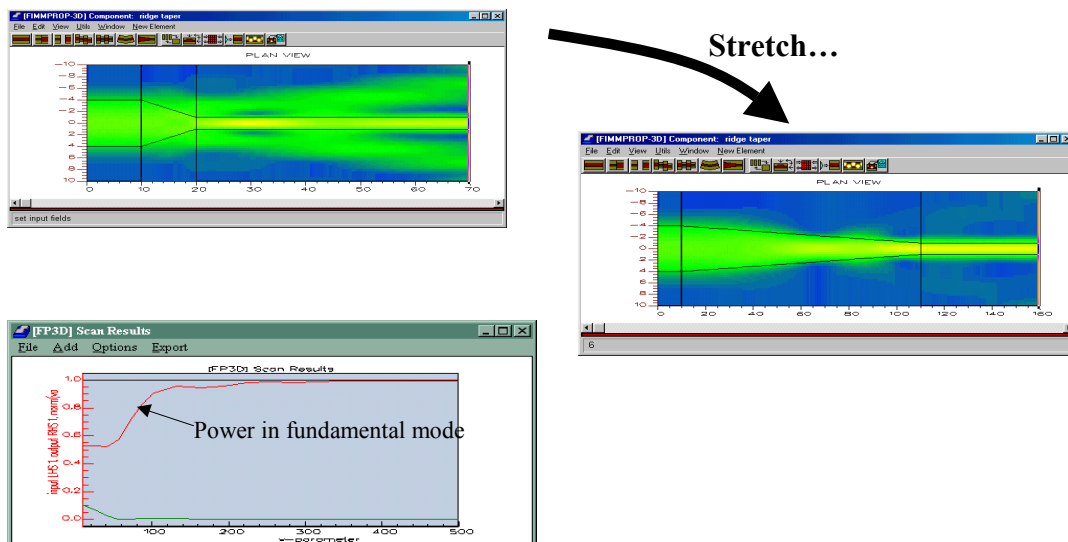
[FIMMPROP-3D] Component: ridge taper
File Edit View Utils Window New Element
PLAN VIEW
-10
-8
-6
-4
-2
0
2
4
6
8
10
0 10 20 30 40 50 60 70
set input fields

Stretch…

[FIMMPROP-3D] Component: ridge taper
File Edit View Utils Window New Element
PLAN VIEW
-10
-8
-6
-4
-2
0
2
4
6
8
10
0 20 40 60 80 100 120 140 160
6

[FP3D] Scan Results
File Add Options Export
[FP3D] Scan Results
1.0
0.8
0.6
0.4
0.2
0.0
input [1+5], output [6+5], modeplace
Power in fundamental mode
100 200 300 400 500
x-parameter